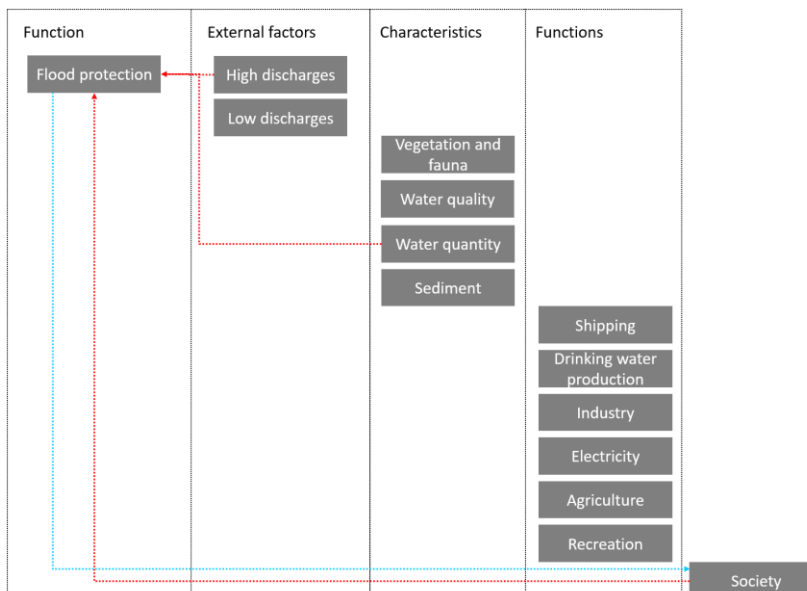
Function

Flood protection

External factors

High discharges

Low discharges

Characteristics

Vegetation and fauna

Water quality

Water quantity

Sediment

Functions

Shipping

Drinking water production

Industry

Electricity

Agriculture

Recreation

Society